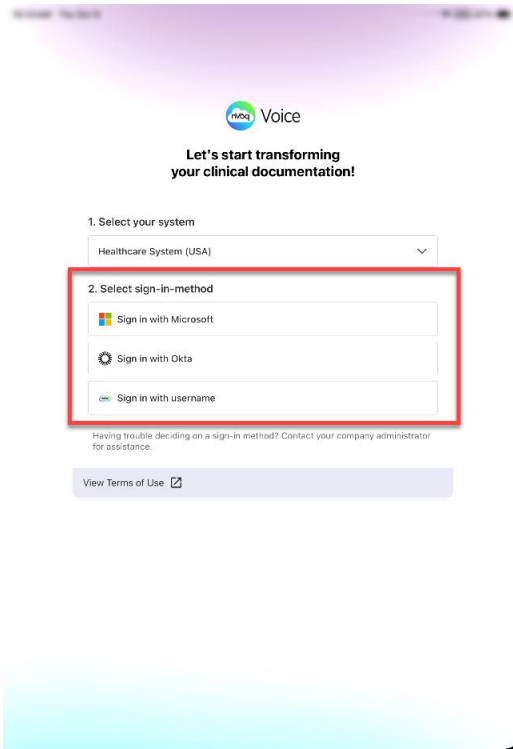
nvoq Voice

Let's start transforming your clinical documentation!

1. Select your system

Healthcare System (USA)

2. Select sign-in-method

Sign in with Microsoft

Sign in with Okta

Sign in with username

Having trouble deciding on a sign-in method? Contact your company administrator for assistance.

View Terms of Use